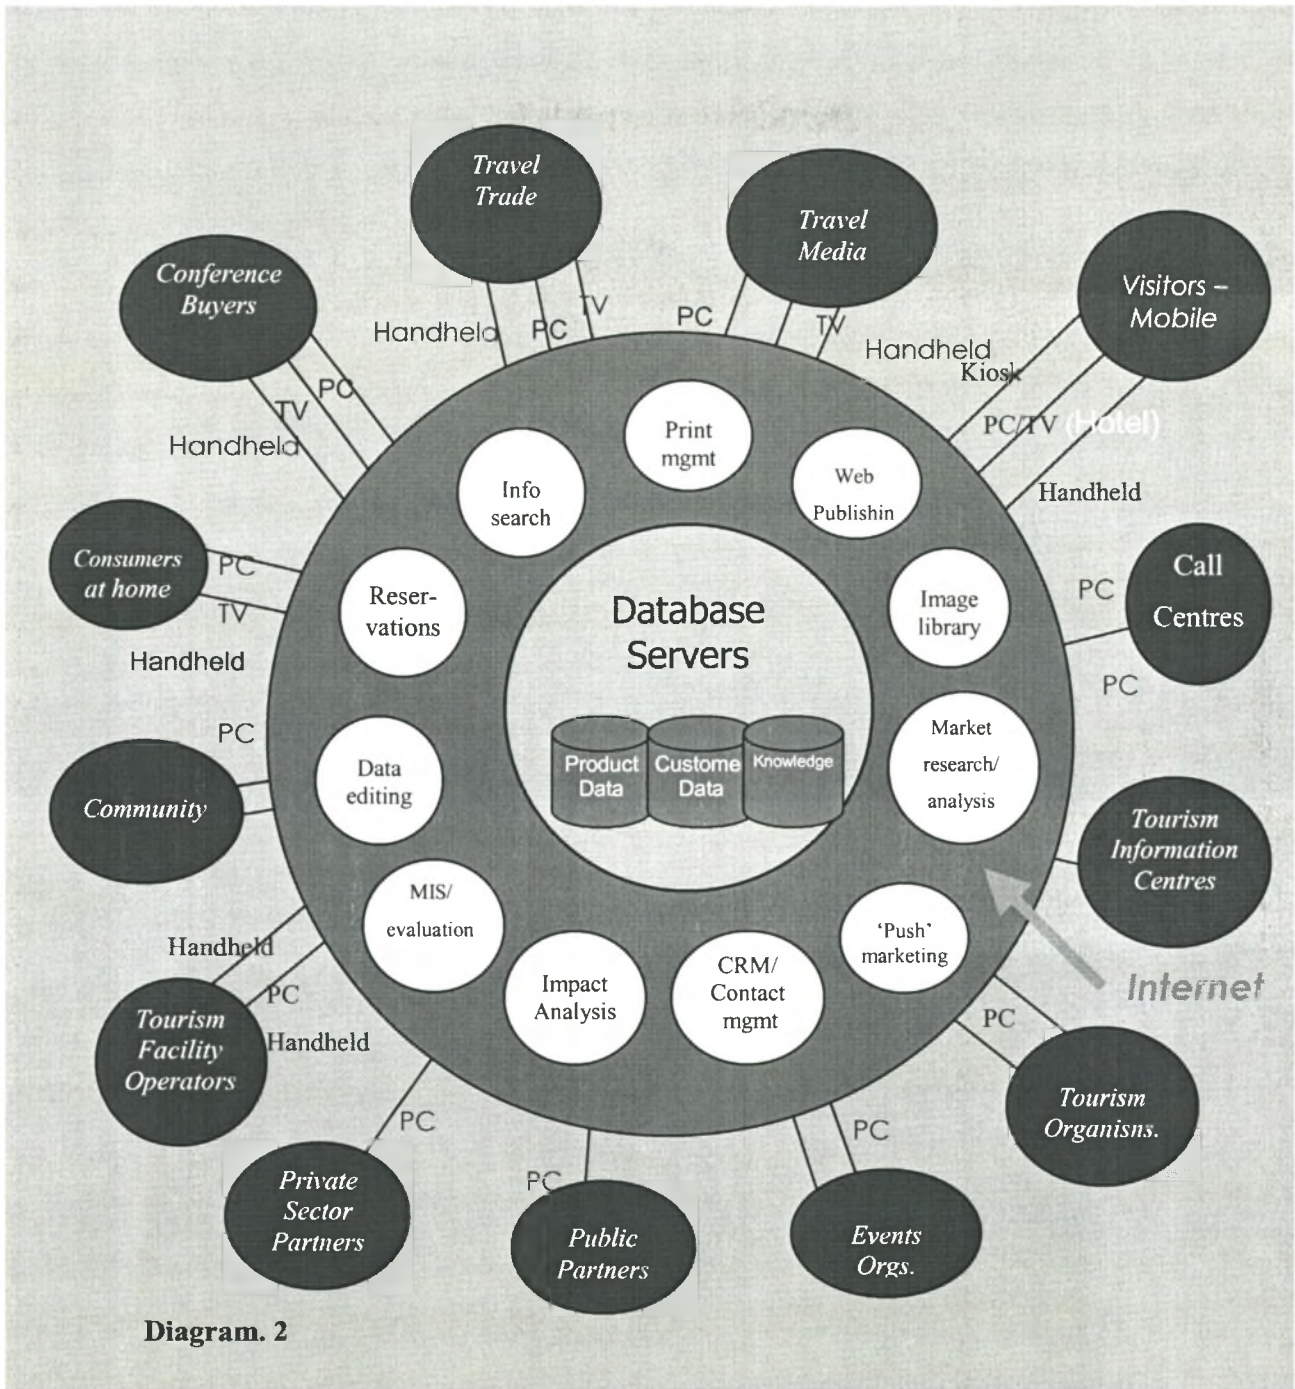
Travel Trade

Travel Media

Conference Buyers

Visitors – Mobile

Handheld PC TV

PC TV

Handheld

Kiosk

PC/TV (Hotel)

Handheld

PC TV

Handheld

Consumers at home

PC

TV

Handheld

Call Centres

PC

PC

PC

Community

Print mgmt

Info search

Web Publishin

Reser-vations

Database Servers

Image library

Data editing

Product Data

Custome Data

Knowledge

Market research/ analysis

Tourism Information Centres

MIS/ evaluation

'Push' marketing

Impact Analysis

CRM/ Contact mgmt

Internet

Handheld

PC

Handheld

Tourism Facility Operators

PC

Tourism Organisns.

PC

PC

PC

Private Sector Partners

Public Partners

Events Orgs.

Diagram. 2